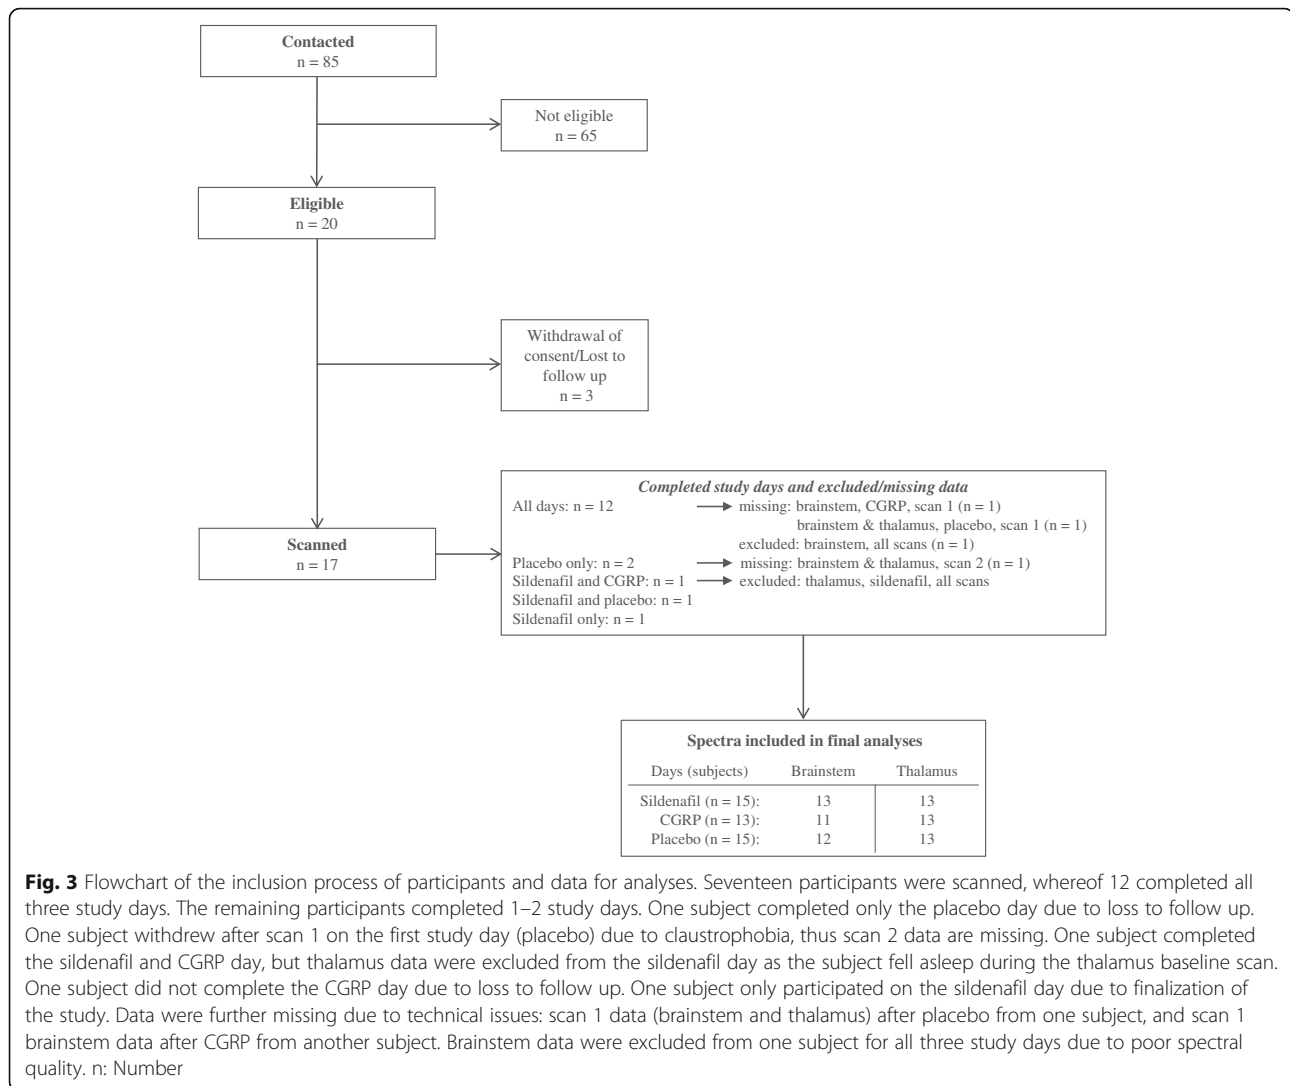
Contacted
n = 85

Not eligible
n = 65

Eligible
n = 20

Withdrawal of consent/Lost to follow up
n = 3

Scanned
n = 17

Completed study days and excluded/missing data
All days: n = 12 → missing: brainstem, CGRP, scan 1 (n = 1)
brainstem & thalamus, placebo, scan 1 (n = 1)
excluded: brainstem, all scans (n = 1)
Placebo only: n = 2 → missing: brainstem & thalamus, scan 2 (n = 1)
Sildenafil and CGRP: n = 1 → excluded: thalamus, sildenafil, all scans
Sildenafil and placebo: n = 1
Sildenafil only: n = 1

Spectra included in final analyses

| Days (subjects) | Brainstem | Thalamus |
|---|---|---|
| Sildenafil (n = 15): | 13 | 13 |
| CGRP (n = 13): | 11 | 13 |
| Placebo (n = 15): | 12 | 13 |

Fig. 3 Flowchart of the inclusion process of participants and data for analyses. Seventeen participants were scanned, whereof 12 completed all three study days. The remaining participants completed 1–2 study days. One subject completed only the placebo day due to loss to follow up. One subject withdrew after scan 1 on the first study day (placebo) due to claustrophobia, thus scan 2 data are missing. One subject completed the sildenafil and CGRP day, but thalamus data were excluded from the sildenafil day as the subject fell asleep during the thalamus baseline scan. One subject did not complete the CGRP day due to loss to follow up. One subject only participated on the sildenafil day due to finalization of the study. Data were further missing due to technical issues: scan 1 data (brainstem and thalamus) after placebo from one subject, and scan 1 brainstem data after CGRP from another subject. Brainstem data were excluded from one subject for all three study days due to poor spectral quality. n: Number